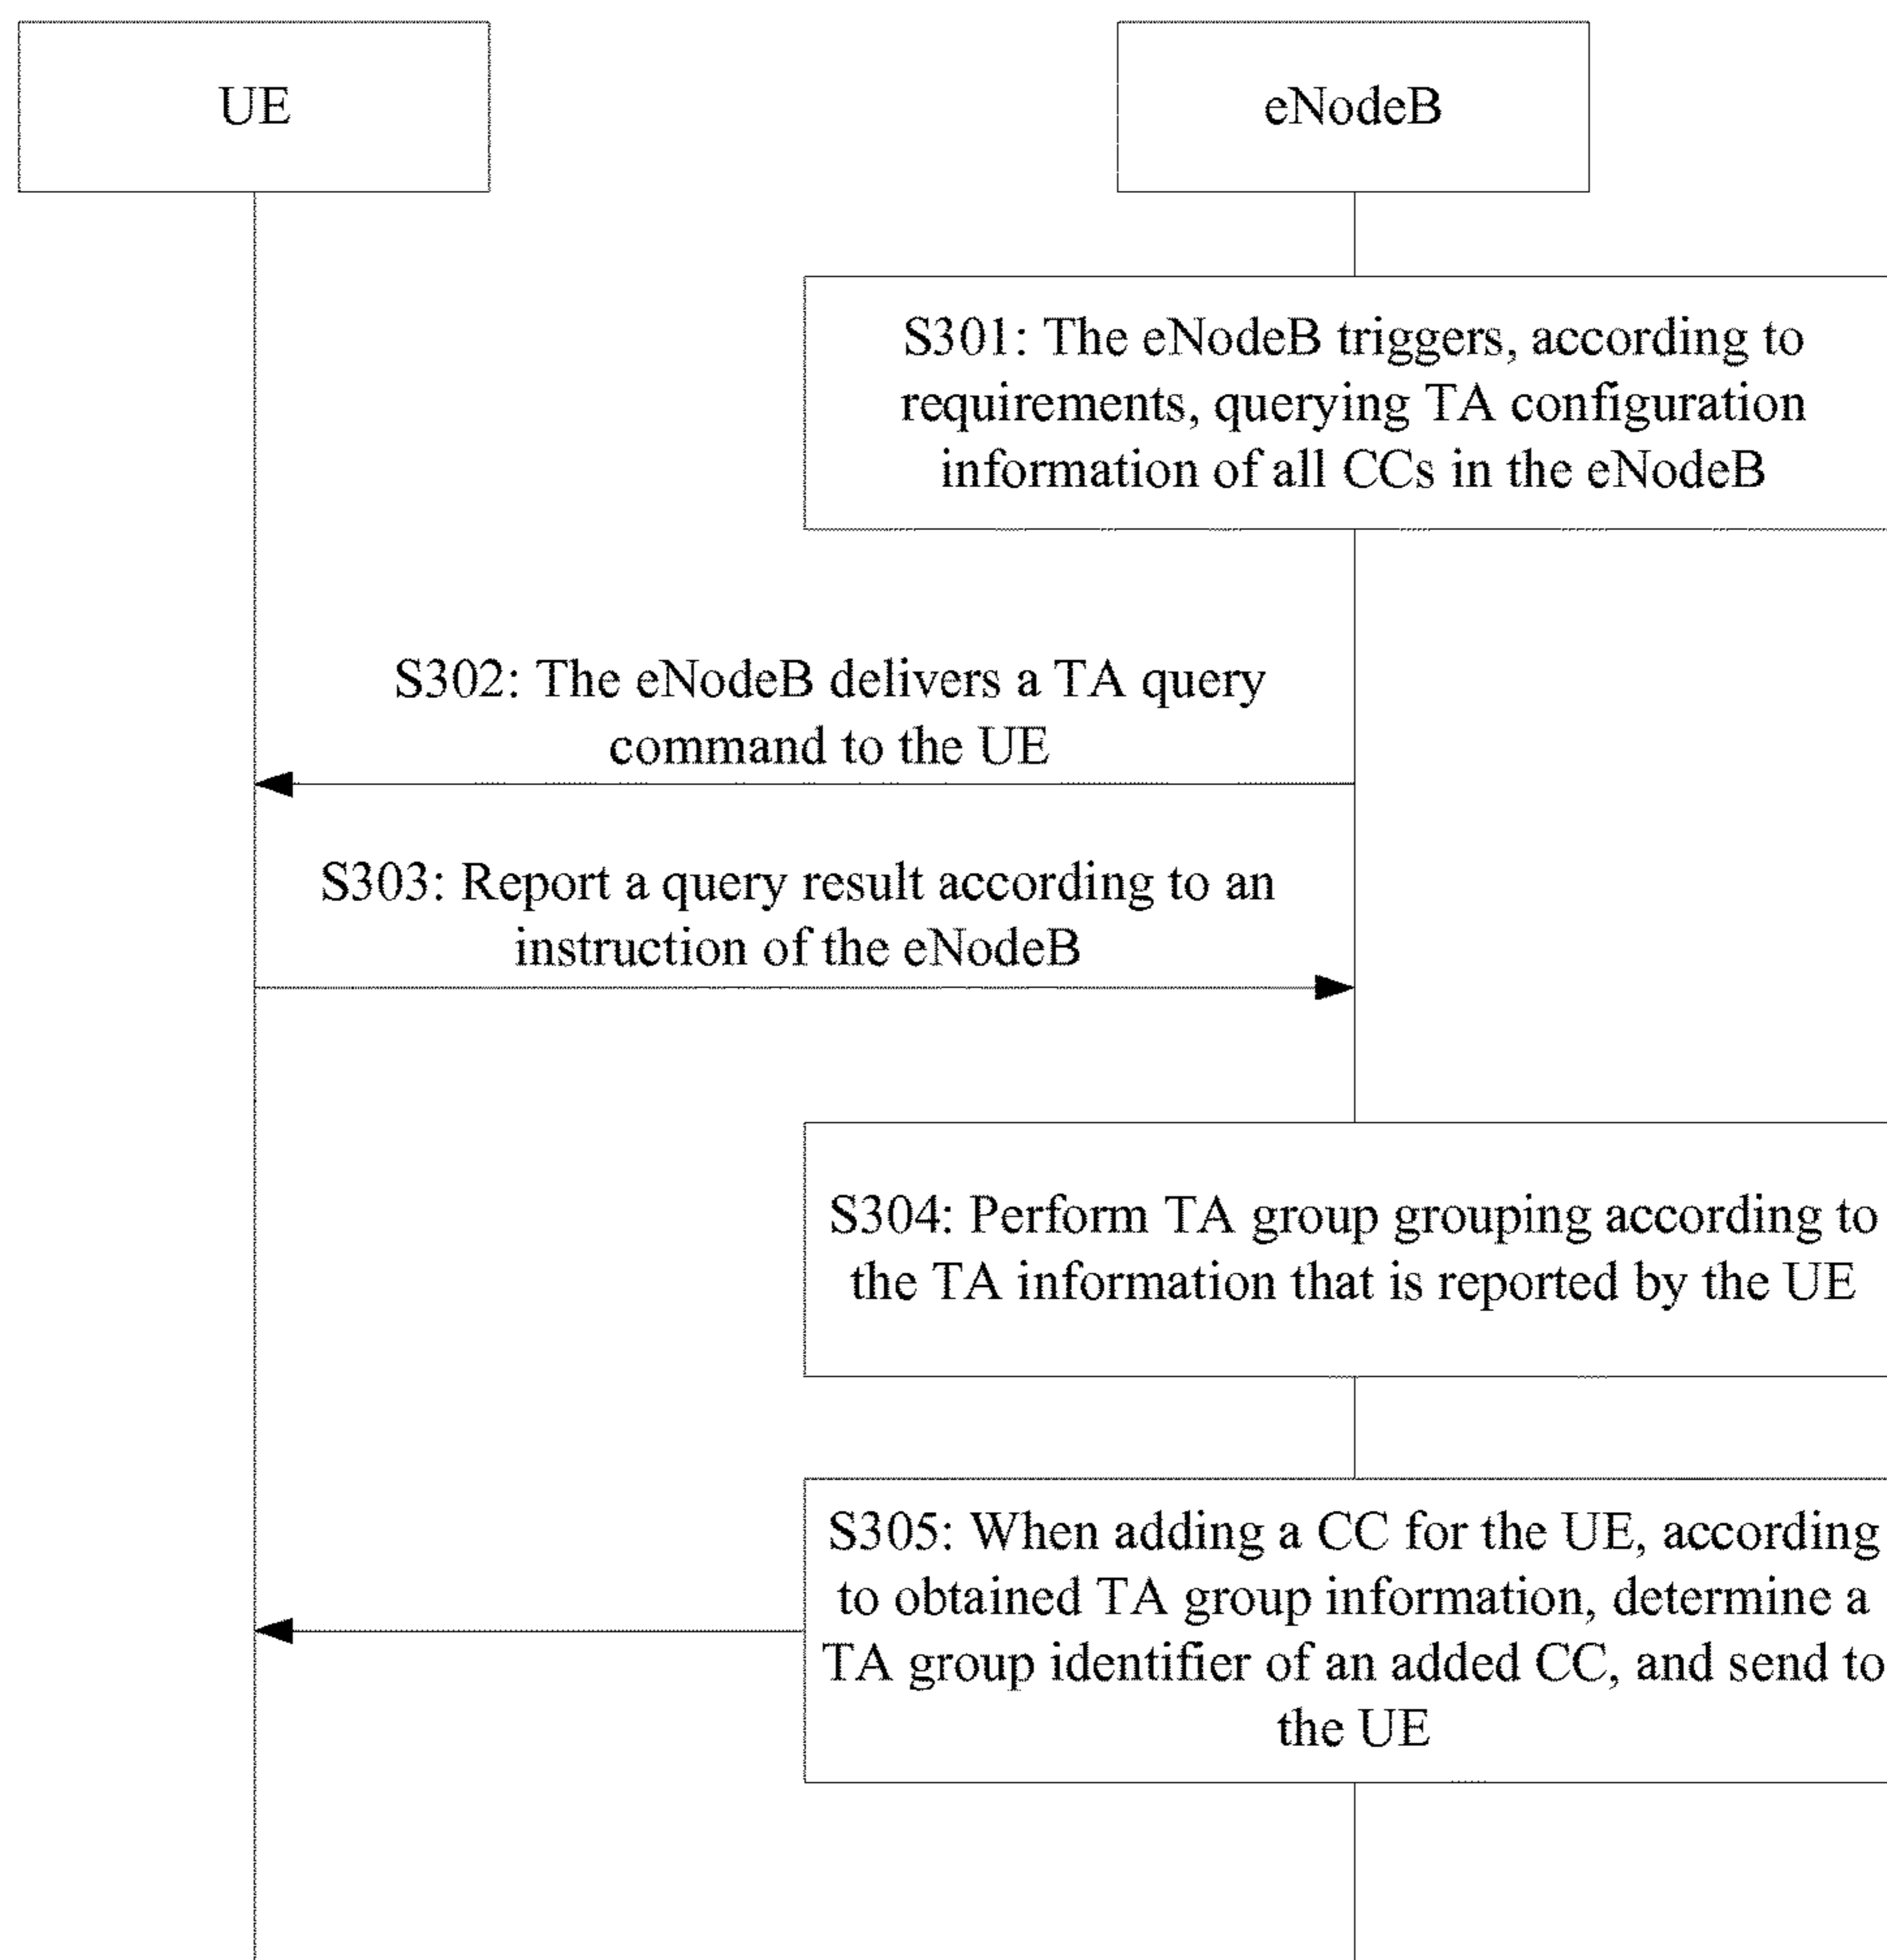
UE

eNodeB

S301: The eNodeB triggers, according to requirements, querying TA configuration information of all CCs in the eNodeB

S302: The eNodeB delivers a TA query command to the UE

S303: Report a query result according to an instruction of the eNodeB

S304: Perform TA group grouping according to the TA information that is reported by the UE

S305: When adding a CC for the UE, according to obtained TA group information, determine a TA group identifier of an added CC, and send to the UE